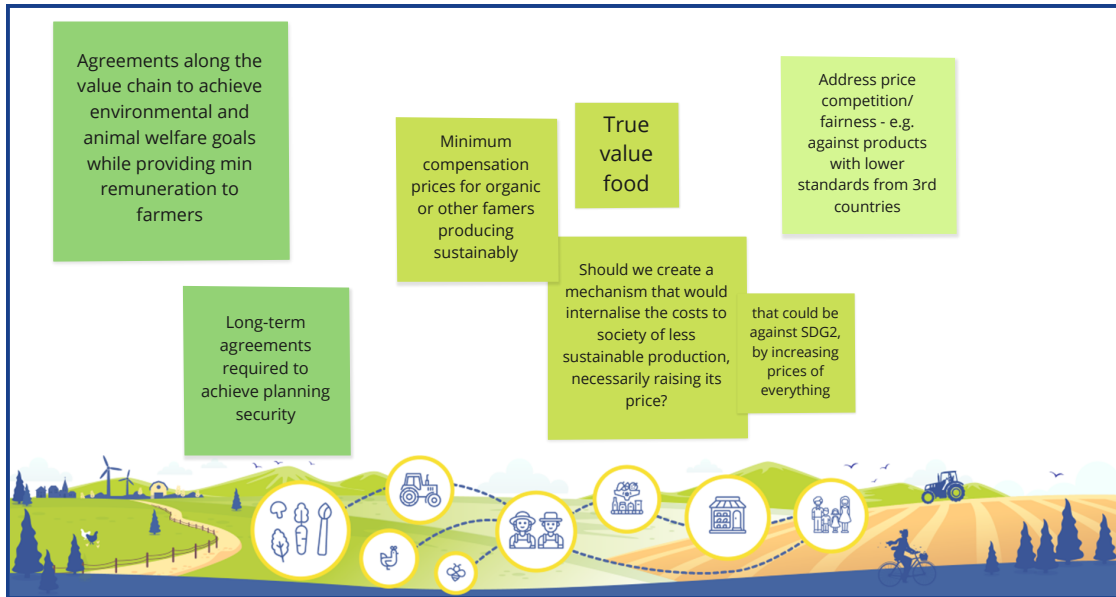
Agreements along the value chain to achieve environmental and animal welfare goals while providing min remuneration to farmers

Minimum compensation prices for organic or other famers producing sustainably

True value food

Address price competition/ fairness - e.g. against products with lower standards from 3rd countries

Long-term agreements required to achieve planning security

Should we create a mechanism that would internalise the costs to society of less sustainable production, necessarily raising its price?

that could be against SDG2, by increasing prices of everything